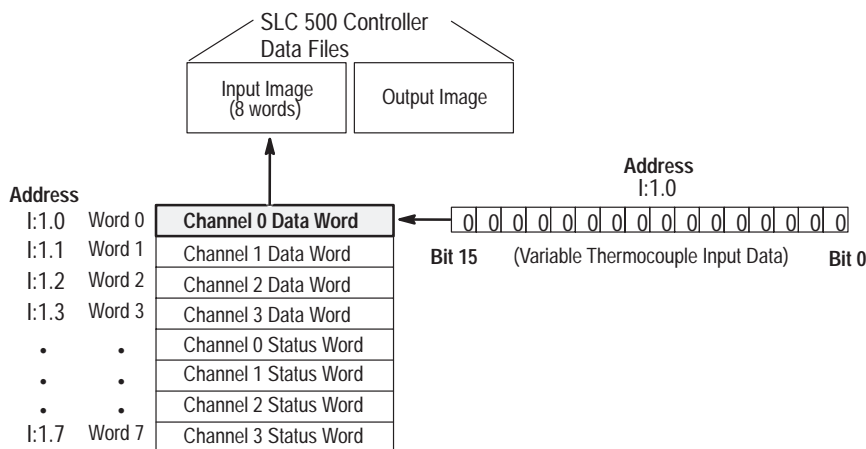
SLC 500 Controller Data Files

Input Image (8 words)

Output Image

Address

| I:1.0 | Word 0 | Channel 0 Data Word |
|---|---|---|
| I:1.1 | Word 1 | Channel 1 Data Word |
| I:1.2 | Word 2 | Channel 2 Data Word |
| I:1.3 | Word 3 | Channel 3 Data Word |
| • | • | Channel 0 Status Word |
| • | • | Channel 1 Status Word |
| • | • | Channel 2 Status Word |
| I:1.7 | Word 7 | Channel 3 Status Word |

Address
I:1.0

0 0 0 0 0 0 0 0 0 0 0 0 0 0 0 0

Bit 15 (Variable Thermocouple Input Data) Bit 0